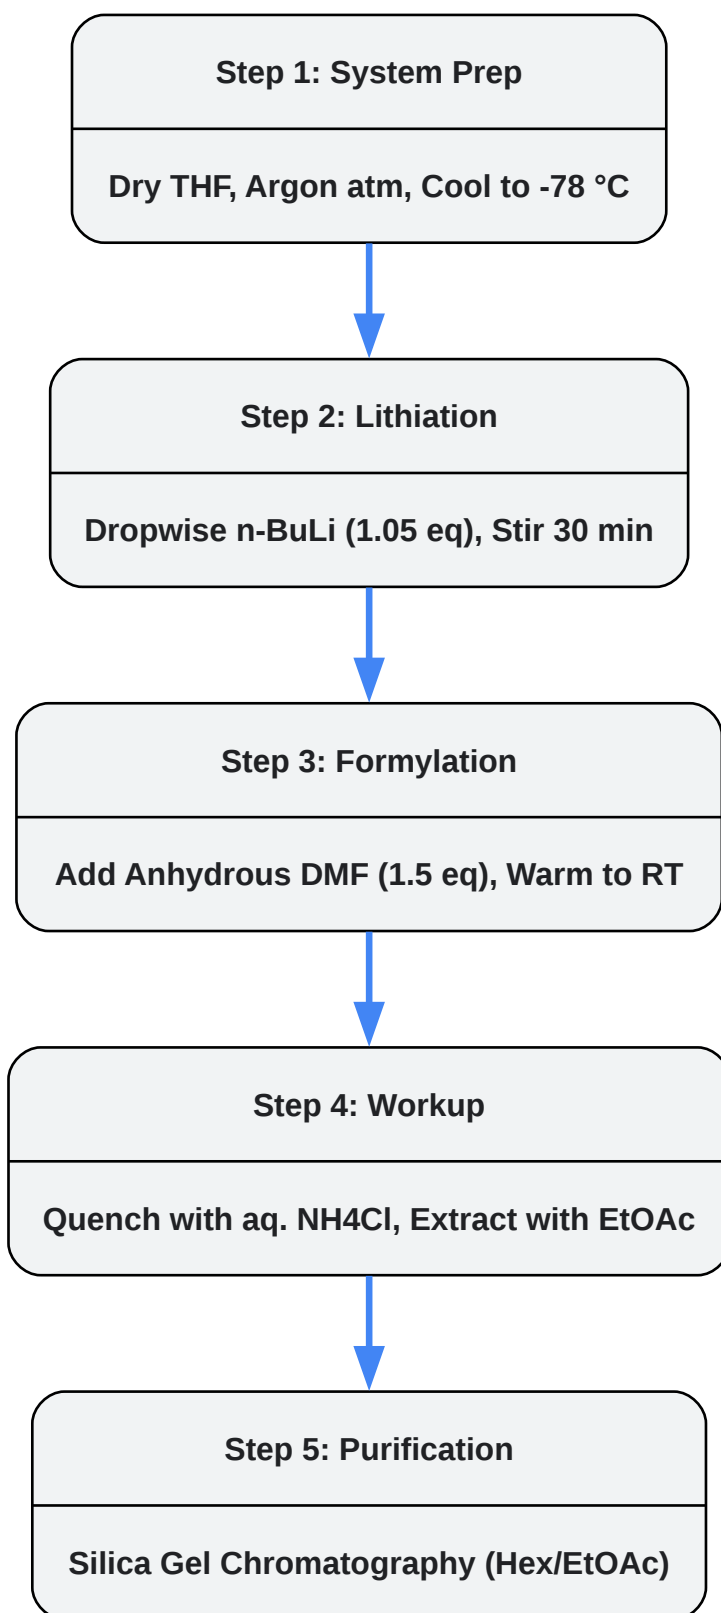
Step 1: System Prep

Dry THF, Argon atm, Cool to -78 °C

Step 2: Lithiation

Dropwise n-BuLi (1.05 eq), Stir 30 min

Step 3: Formylation

Add Anhydrous DMF (1.5 eq), Warm to RT

Step 4: Workup

Quench with aq. NH4Cl, Extract with EtOAc

Step 5: Purification

Silica Gel Chromatography (Hex/EtOAc)